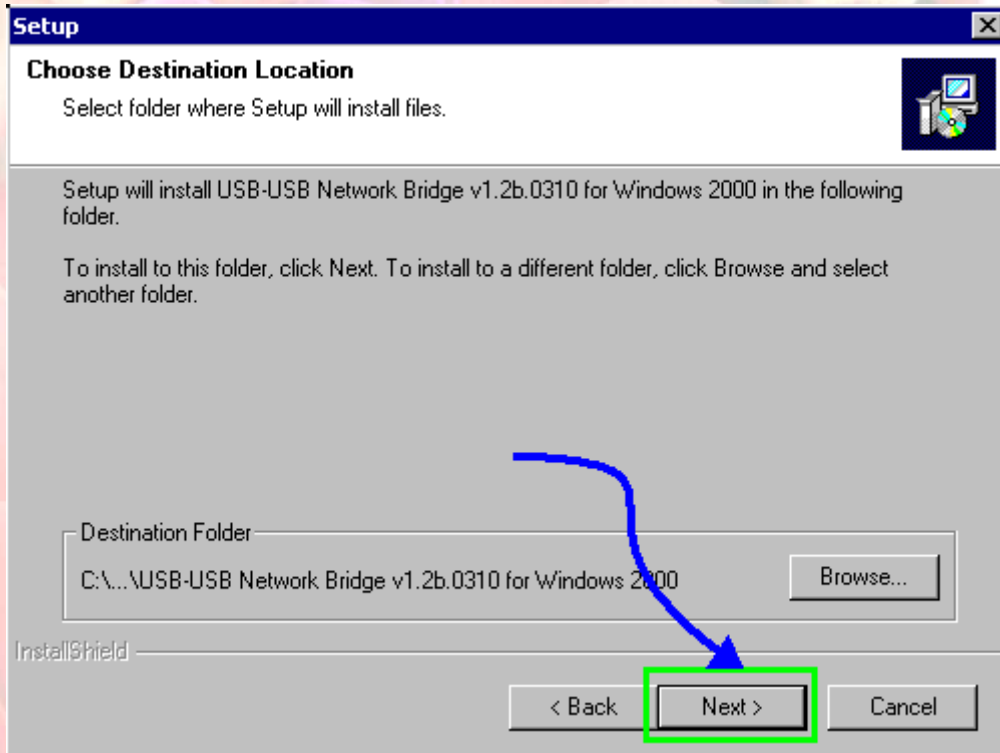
Setup

Choose Destination Location

Select folder where Setup will install files.

Setup will install USB-USB Network Bridge v1.2b.0310 for Windows 2000 in the following folder.

To install to this folder, click Next. To install to a different folder, click Browse and select another folder.

Destination Folder

C:\...\USB-USB Network Bridge v1.2b.0310 for Windows 2000

Browse...

InstallShield

< Back

Next >

Cancel